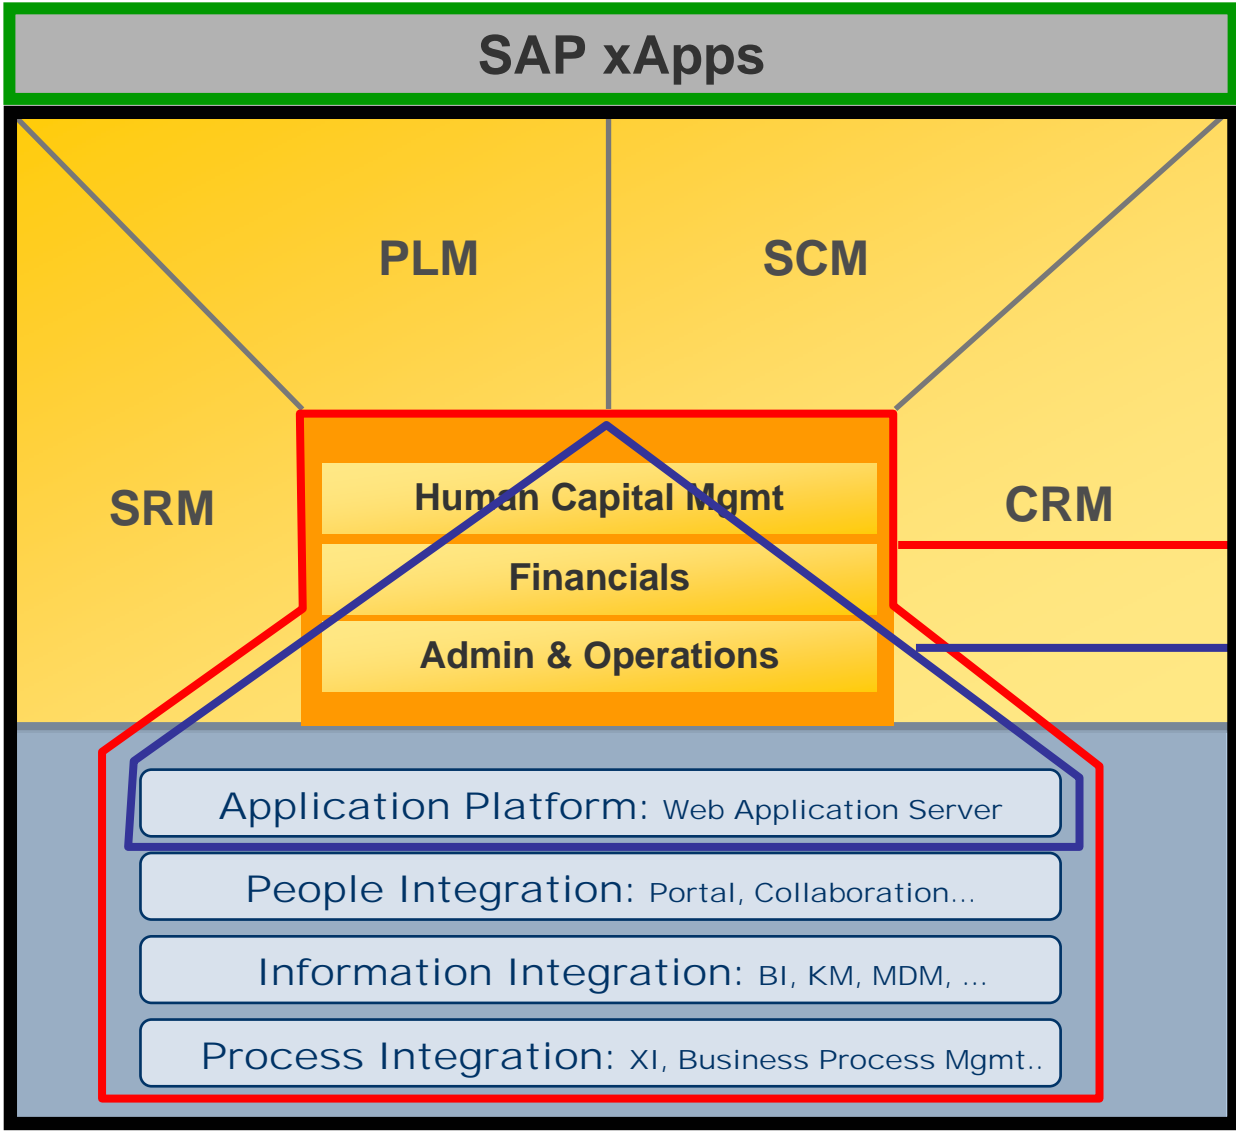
SAP xApps

PLM

SCM

SRM

CRM

Human Capital Mgmt

Financials

Admin & Operations

Application Platform: Web Application Server

People Integration: Portal, Collaboration…

Information Integration: BI, KM, MDM, …

Process Integration: XI, Business Process Mgmt..